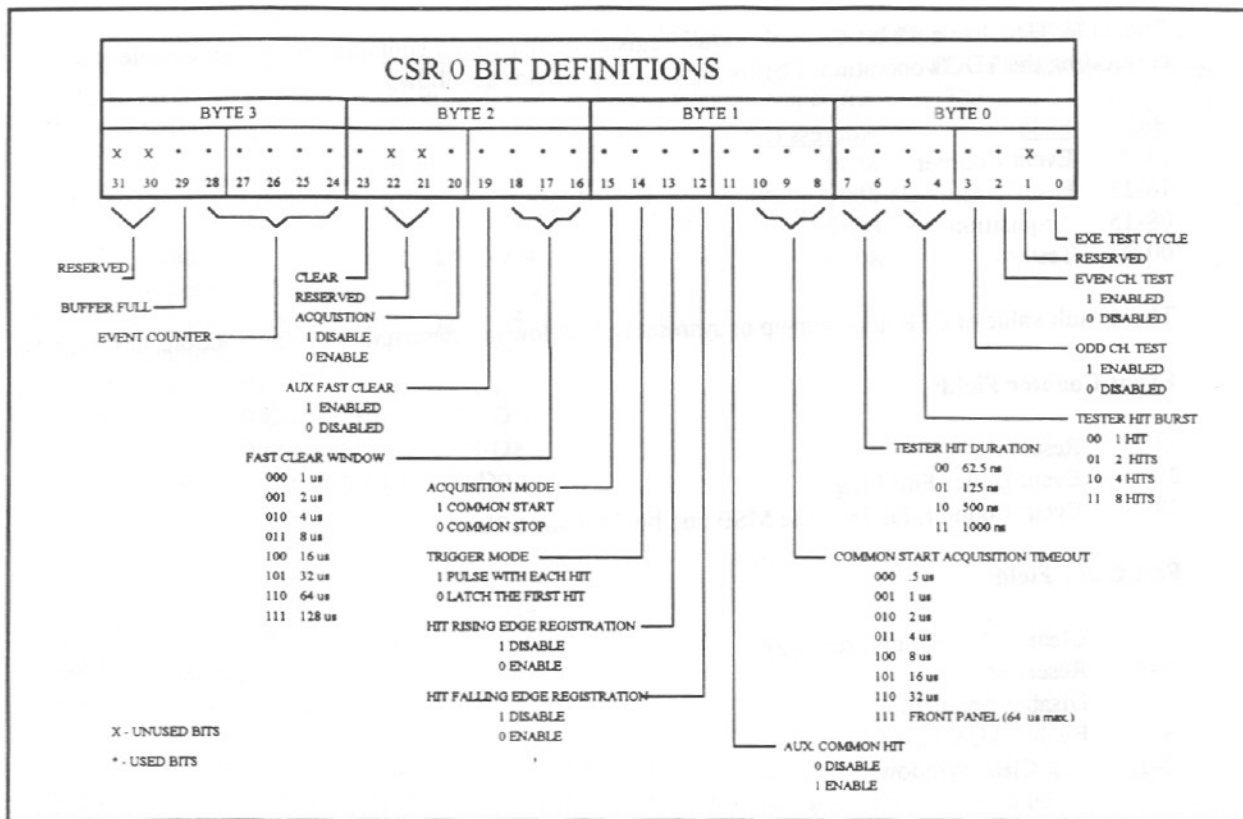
CSR 0 BIT DEFINITIONS

| BYTE 3 | | | | | | | | BYTE 2 | | | | | | | | BYTE 1 | | | | | | | | BYTE 0 | | | | | | | |
|---|---|---|---|---|---|---|---|---|---|---|---|---|---|---|---|---|---|---|---|---|---|---|---|---|---|---|---|---|---|---|---|
| X | X | • | • | • | • | • | • | • | X | X | • | • | • | • | • | • | • | • | • | • | • | • | • | • | • | • | • | • | • | X | • |
| 31 | 30 | 29 | 28 | 27 | 26 | 25 | 24 | 23 | 22 | 21 | 20 | 19 | 18 | 17 | 16 | 15 | 14 | 13 | 12 | 11 | 10 | 9 | 8 | 7 | 6 | 5 | 4 | 3 | 2 | 1 | 0 |

RESERVED

BUFFER FULL

EVENT COUNTER

CLEAR

RESERVED

ACQUISTION
1 DISABLE
0 ENABLE

AUX FAST CLEAR
1 ENABLED
0 DISABLED

FAST CLEAR WINDOW
000 1 us
001 2 us
010 4 us
011 8 us
100 16 us
101 32 us
110 64 us
111 128 us

ACQUISITION MODE
1 COMMON START
0 COMMON STOP

TRIGGER MODE
1 PULSE WITH EACH HIT
0 LATCH THE FIRST HIT

HIT RISING EDGE REGISTRATION
1 DISABLE
0 ENABLE

HIT FALLING EDGE REGISTRATION
1 DISABLE
0 ENABLE

AUX. COMMON HIT
0 DISABLE
1 ENABLE

COMMON START ACQUISITION TIMEOUT
000 .5 us
001 1 us
010 2 us
011 4 us
100 8 us
101 16 us
110 32 us
111 FRONT PANEL (64 us max.)

TESTER HIT DURATION
00 62.5 ns
01 125 ns
10 500 ns
11 1000 ns

TESTER HIT BURST
00 1 HIT
01 2 HITS
10 4 HITS
11 8 HITS

ODD CH. TEST
1 ENABLED
0 DISABLED

EVEN CH. TEST
1 ENABLED
0 DISABLED

RESERVED

EXE. TEST CYCLE

X - UNUSED BITS

• - USED BITS